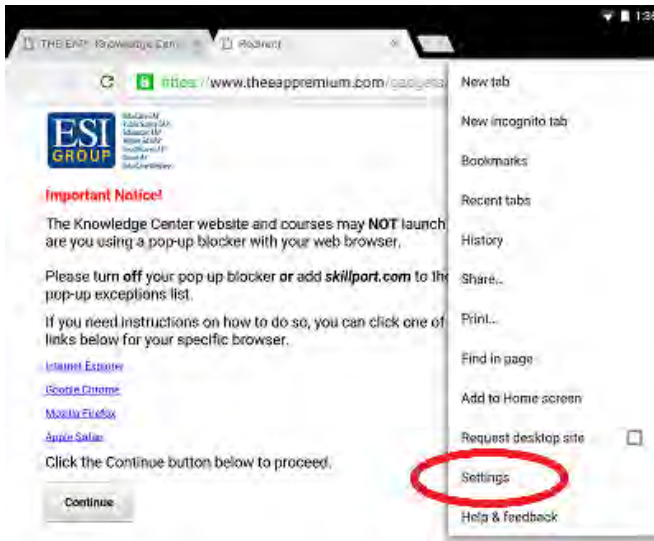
1:3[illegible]

THE EAP Knowledge Cen ×

Redirect ×

https://www.theeappremium.com/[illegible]

ESI GROUP

Important Notice!

The Knowledge Center website and courses may NOT launch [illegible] are you using a pop-up blocker with your web browser.

Please turn off your pop up blocker or add skillport.com to the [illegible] pop-up exceptions list.

If you need instructions on how to do so, you can click one of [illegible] links below for your specific browser.

Internet Explorer

Google Chrome

Mozilla Firefox

Apple Safari

Click the Continue button below to proceed.

Continue

New tab

New incognito tab

Bookmarks

Recent tabs

History

Share...

Print...

Find in page

Add to Home screen

Request desktop site

Settings

Help & feedback